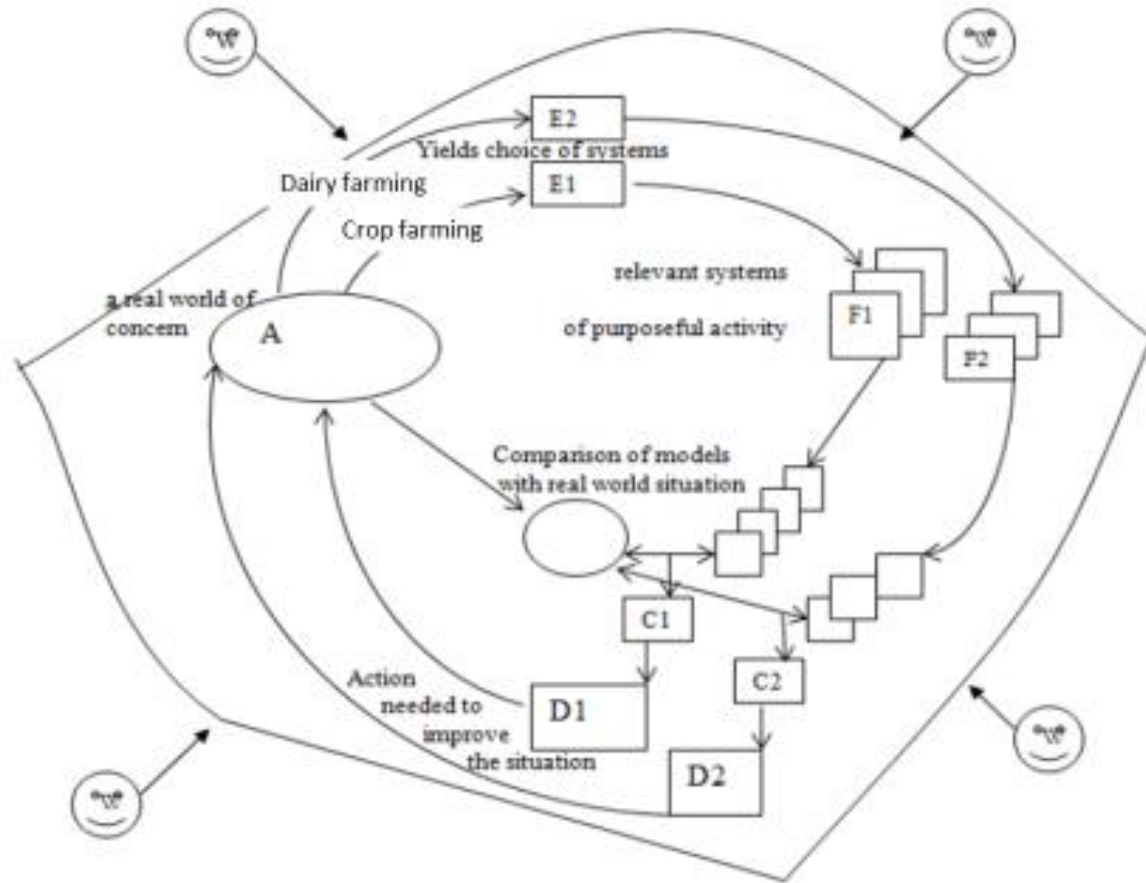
°W°

°W°

E2

Yields choice of systems

Dairy farming

E1

Crop farming

relevant systems

of purposeful activity

a real world of concern

A

F1

F2

Comparison of models with real world situation

C1

C2

Action needed to improve the situation

D1

D2

°W°

°W°